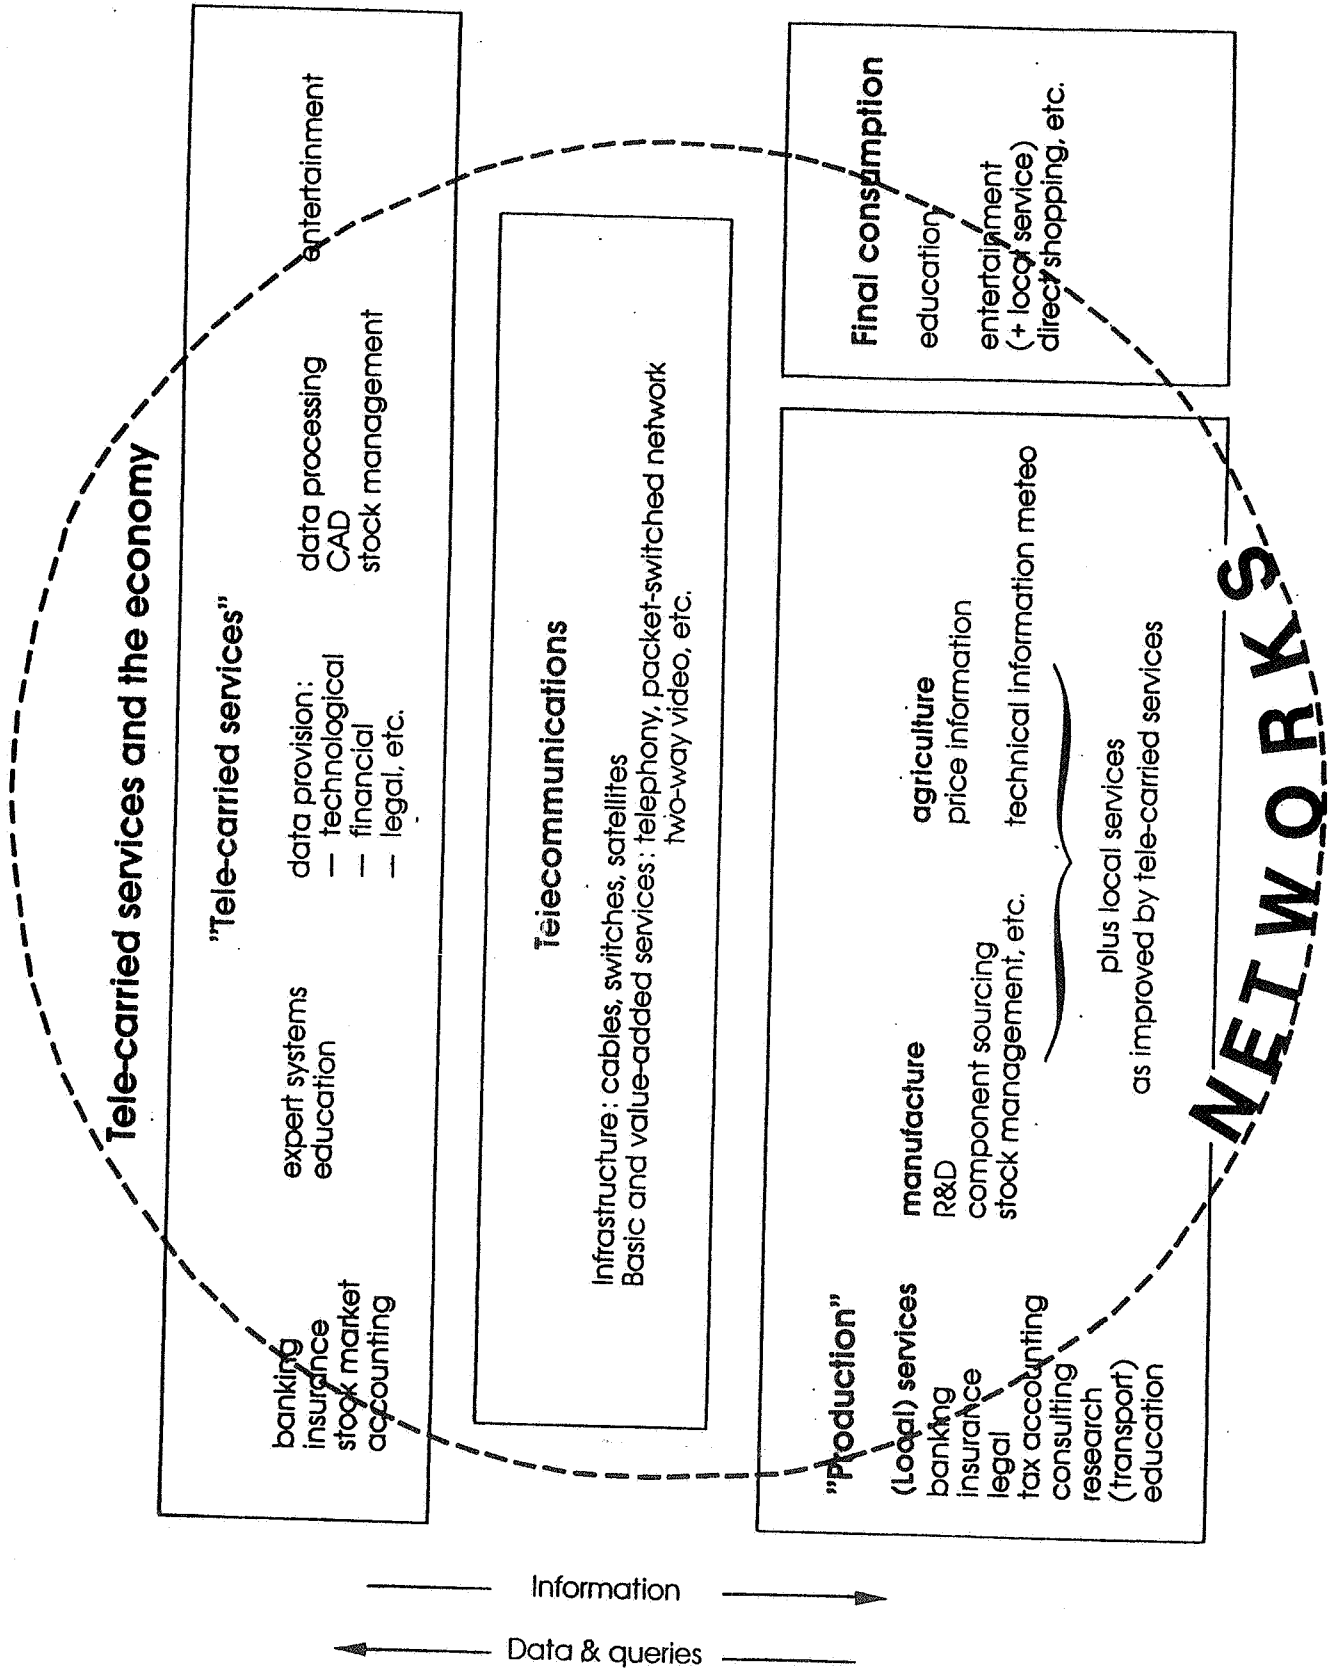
Tele-carried services and the economy

"Tele-carried services"

banking
insurance
stock market
accounting

expert systems
education

data provision:
— technological
— financial
— legal, etc.

data processing
CAD
stock management

entertainment

Telecommunications

Infrastructure: cables, switches, satellites
Basic and value-added services: telephony, packet-switched network two-way video, etc.

"Production"

(Local) services
banking
insurance
legal
tax accounting
consulting
research
(transport)
education

manufacture
R&D
component sourcing
stock management, etc.

agriculture
price information

technical information meteo

plus local services
as improved by tele-carried services

Final consumption

education

entertainment
(+ local service)
direct shopping, etc.

NETWORKS

Information

Data & queries